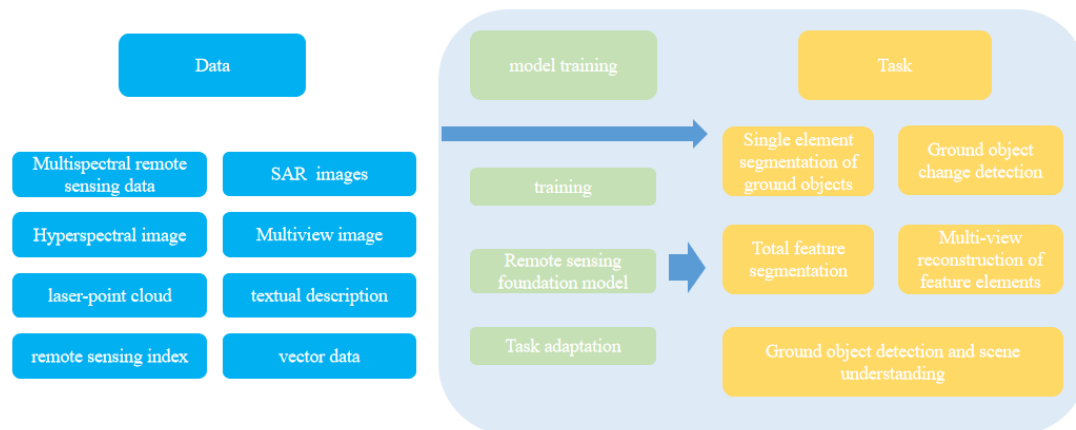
Data

Multispectral remote sensing data

SAR images

Hyperspectral image

Multiview image

laser-point cloud

textual description

remote sensing index

vector data

model training

training

Remote sensing foundation model

Task adaptation

Task

Single element segmentation of ground objects

Ground object change detection

Total feature segmentation

Multi-view reconstruction of feature elements

Ground object detection and scene understanding